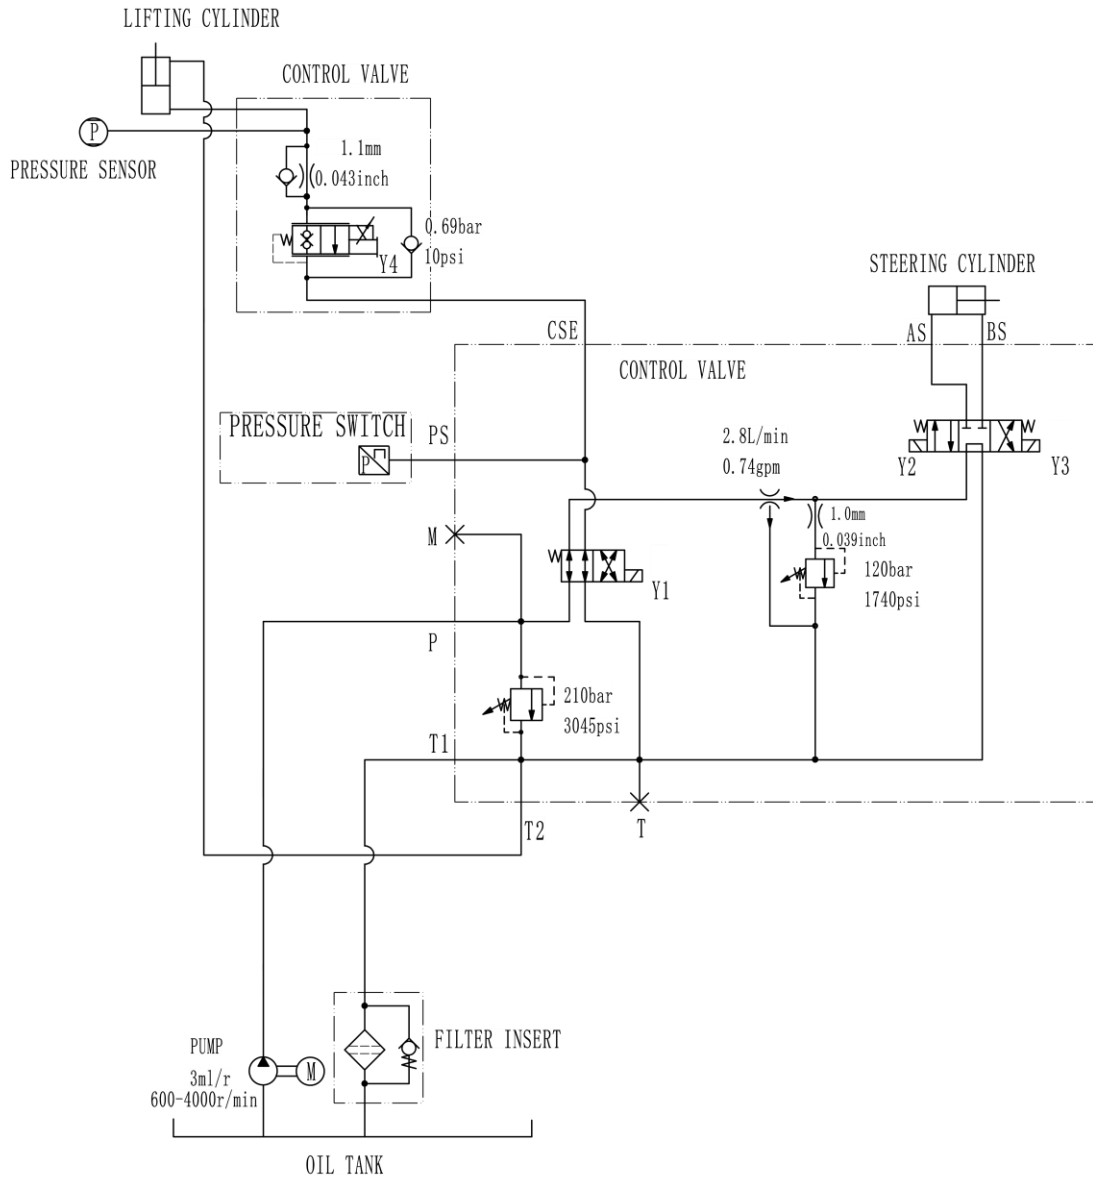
LIFTING CYLINDER

CONTROL VALVE

P

PRESSURE SENSOR

1.1mm
0.043inch

0.69bar
10psi

Y4

STEERING CYLINDER

CSE

AS

BS

CONTROL VALVE

PRESSURE SWITCH

PS

P

2.8L/min
0.74gpm

Y2

Y3

M

1.0mm
0.039inch

Y1

120bar
1740psi

P

210bar
3045psi

T1

T2

T

PUMP
3ml/r
600-4000r/min

M

FILTER INSERT

OIL TANK